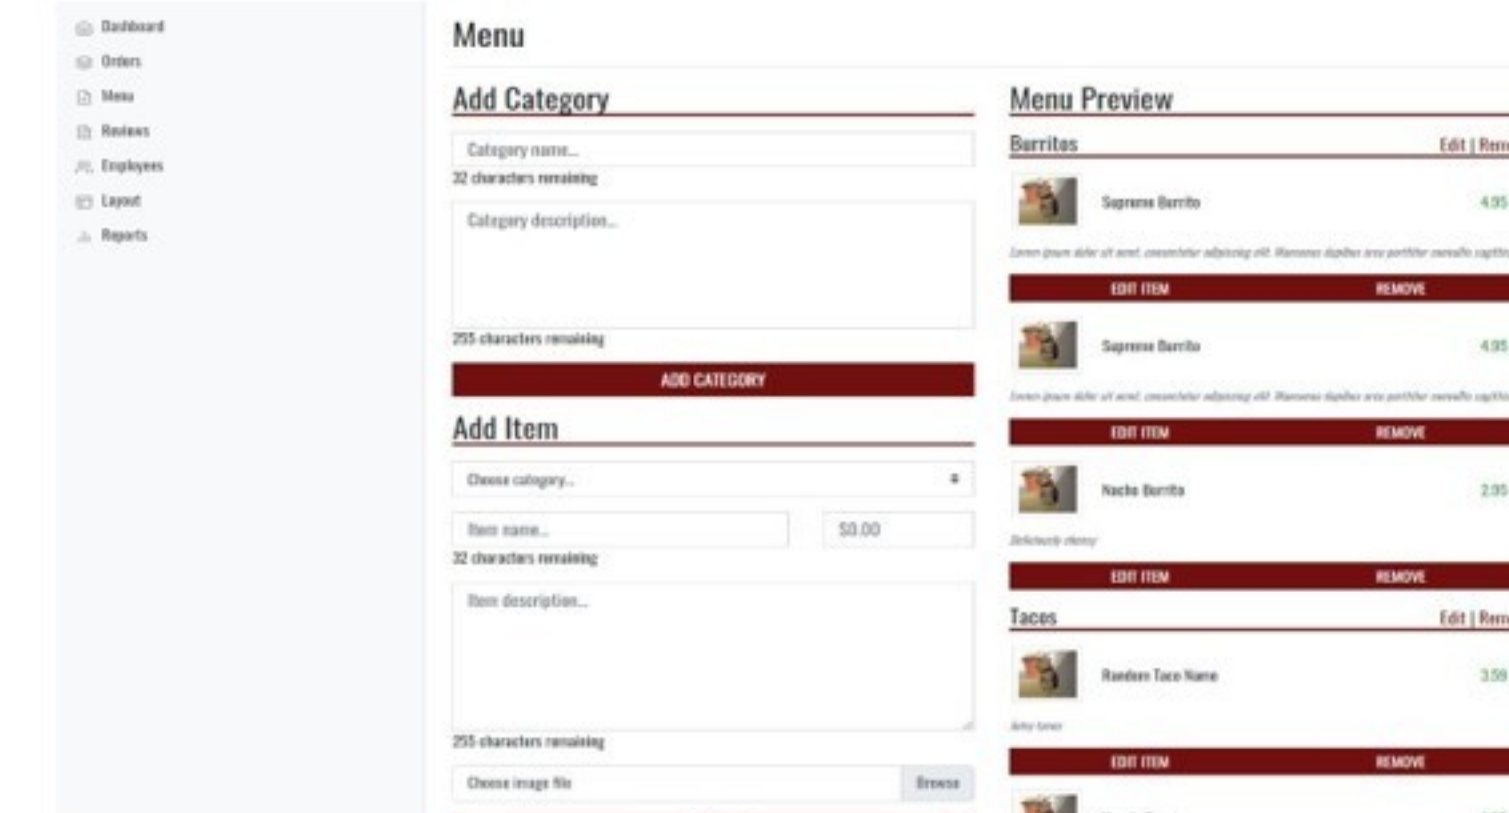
Dashboard
Orders
Menu
Reviews
Employees
Layout
Reports

Menu

Add Category

Category name...
32 characters remaining

Category description...

255 characters remaining

ADD CATEGORY

Add Item

Choose category...

Item name...
$0.00
32 characters remaining

Item description...

255 characters remaining

Choose image file
Browse

Menu Preview

Burritos
Edit | Rem

Supreme Burrito
4.95
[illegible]
EDIT ITEM
REMOVE

Supreme Burrito
4.95
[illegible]
EDIT ITEM
REMOVE

Nacho Burrito
2.95
Deliciously cheesy
EDIT ITEM
REMOVE

Tacos
Edit | Rem

Random Taco Name
3.59
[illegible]
EDIT ITEM
REMOVE